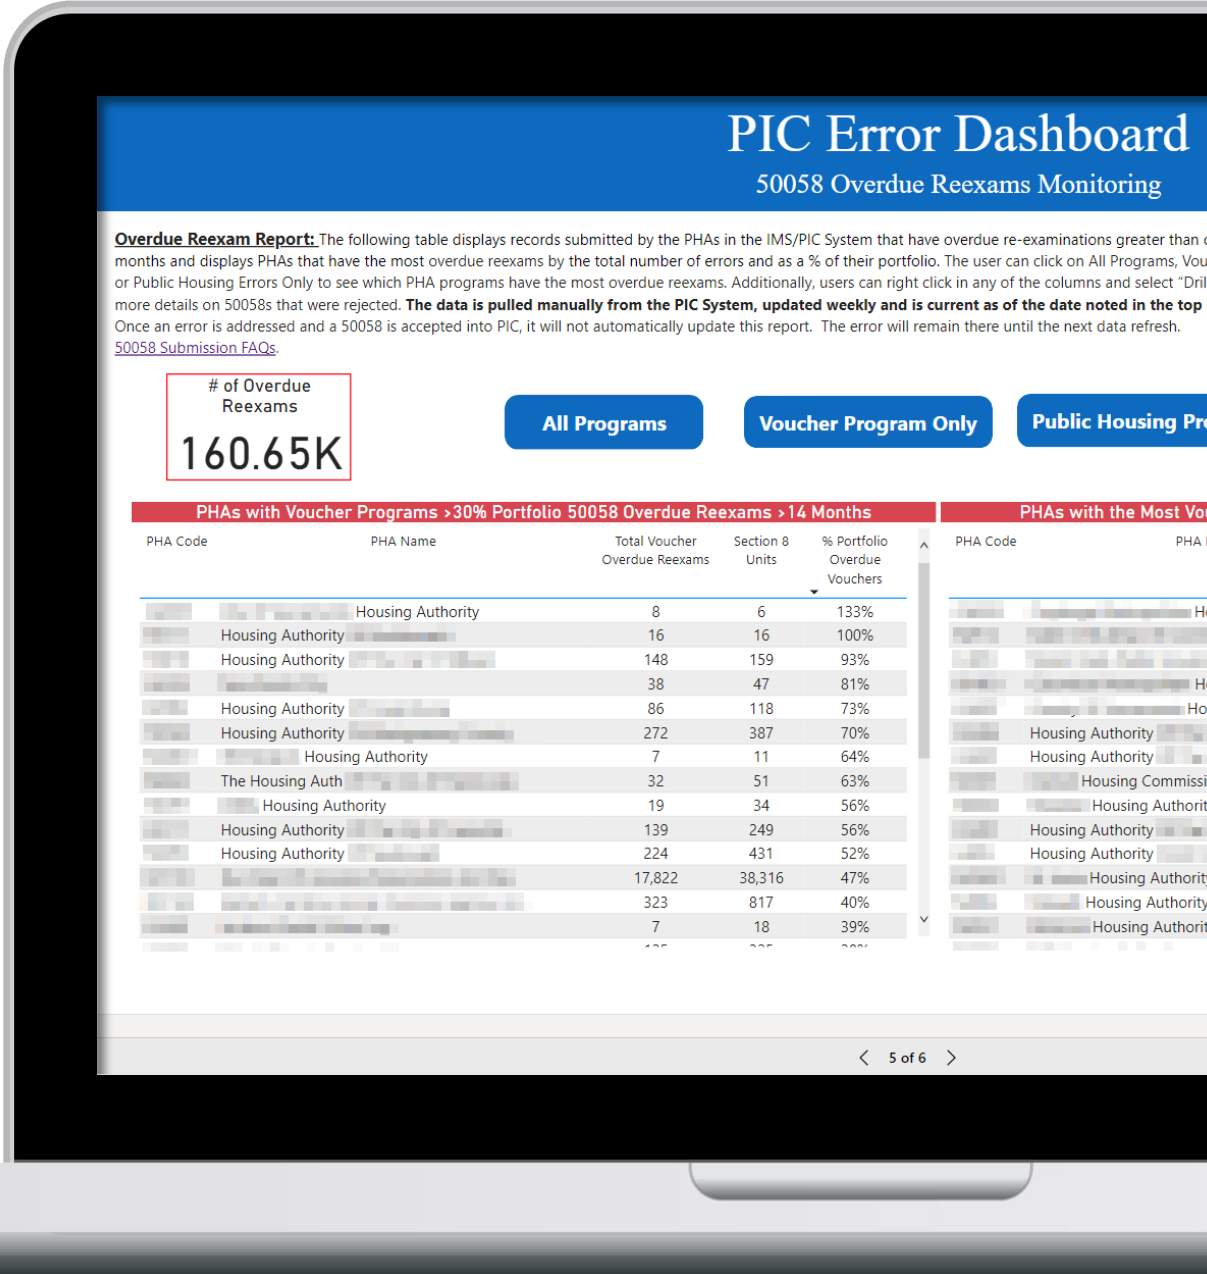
PIC Error Dashboard
50058 Overdue Reexams Monitoring

Overdue Reexam Report: The following table displays records submitted by the PHAs in the IMS/PIC System that have overdue re-examinations greater than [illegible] months and displays PHAs that have the most overdue reexams by the total number of errors and as a % of their portfolio. The user can click on All Programs, Vou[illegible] or Public Housing Errors Only to see which PHA programs have the most overdue reexams. Additionally, users can right click in any of the columns and select "Dri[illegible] more details on 50058s that were rejected. The data is pulled manually from the PIC System, updated weekly and is current as of the date noted in the top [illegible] Once an error is addressed and a 50058 is accepted into PIC, it will not automatically update this report. The error will remain there until the next data refresh.
50058 Submission FAQs.

# of Overdue Reexams
160.65K

All Programs
Voucher Program Only
Public Housing Pr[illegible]

PHAs with Voucher Programs >30% Portfolio 50058 Overdue Reexams >14 Months

| PHA Code | PHA Name | Total Voucher Overdue Reexams | Section 8 Units | % Portfolio Overdue Vouchers |
|---|---|---|---|---|
| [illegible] | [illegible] Housing Authority | 8 | 6 | 133% |
| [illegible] | Housing Authority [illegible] | 16 | 16 | 100% |
| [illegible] | Housing Authority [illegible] | 148 | 159 | 93% |
| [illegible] | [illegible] | 38 | 47 | 81% |
| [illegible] | Housing Authority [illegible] | 86 | 118 | 73% |
| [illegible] | Housing Authority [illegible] | 272 | 387 | 70% |
| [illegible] | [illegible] Housing Authority | 7 | 11 | 64% |
| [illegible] | The Housing Auth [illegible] | 32 | 51 | 63% |
| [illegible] | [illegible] Housing Authority | 19 | 34 | 56% |
| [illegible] | Housing Authority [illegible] | 139 | 249 | 56% |
| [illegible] | Housing Authority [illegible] | 224 | 431 | 52% |
| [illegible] | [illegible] | 17,822 | 38,316 | 47% |
| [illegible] | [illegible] | 323 | 817 | 40% |
| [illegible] | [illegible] | 7 | 18 | 39% |

PHAs with the Most Vo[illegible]

| PHA Code | PHA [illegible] |
|---|---|
| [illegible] | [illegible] H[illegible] |
| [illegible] | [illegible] |
| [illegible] | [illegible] |
| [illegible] | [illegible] H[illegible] |
| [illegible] | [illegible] Ho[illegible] |
| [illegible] | Housing Authority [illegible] |
| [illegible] | Housing Authority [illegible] |
| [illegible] | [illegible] Housing Commissi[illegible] |
| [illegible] | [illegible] Housing Authorit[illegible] |
| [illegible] | Housing Authority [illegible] |
| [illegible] | Housing Authority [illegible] |
| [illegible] | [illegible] Housing Authorit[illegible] |
| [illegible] | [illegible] Housing Authority |
| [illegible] | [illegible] Housing Authorit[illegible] |

5 of 6